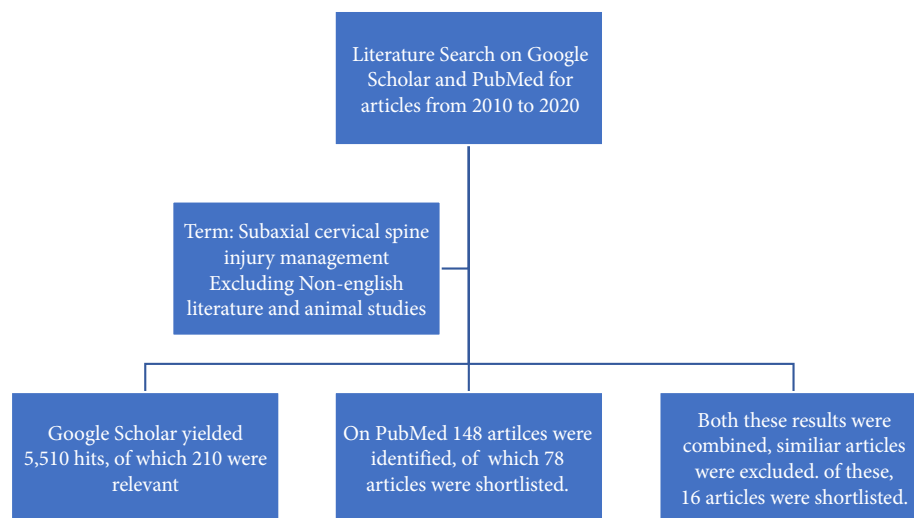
Literature Search on Google Scholar and PubMed for articles from 2010 to 2020

Term: Subaxial cervical spine injury management Excluding Non-english literature and animal studies

Google Scholar yielded 5,510 hits, of which 210 were relevant

On PubMed 148 artilces were identified, of which 78 articles were shortlisted.

Both these results were combined, similiar articles were excluded. of these, 16 articles were shortlisted.